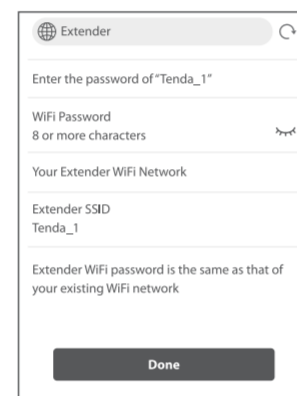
Extender

Enter the password of "Tenda_1"

WiFi Password
8 or more characters

Your Extender WiFi Network

Extender SSID
Tenda_1

Extender WiFi password is the same as that of your existing WiFi network

Done